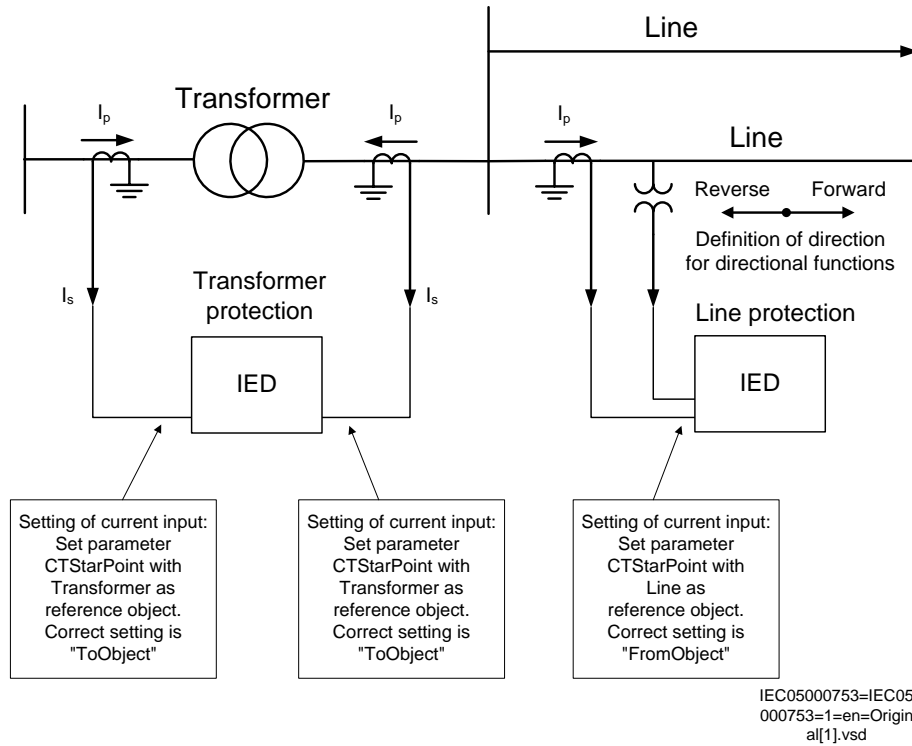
Line

Transformer

$I_p$

$I_p$

$I_p$

Line

Reverse

Forward

Definition of direction for directional functions

$I_s$

Transformer protection

$I_s$

Line protection

IED

IED

Setting of current input: Set parameter CTStarPoint with Transformer as reference object. Correct setting is "ToObject"

Setting of current input: Set parameter CTStarPoint with Transformer as reference object. Correct setting is "ToObject"

Setting of current input: Set parameter CTStarPoint with Line as reference object. Correct setting is "FromObject"

IEC05000753=IEC05000753=1=en=Original[1].vsd